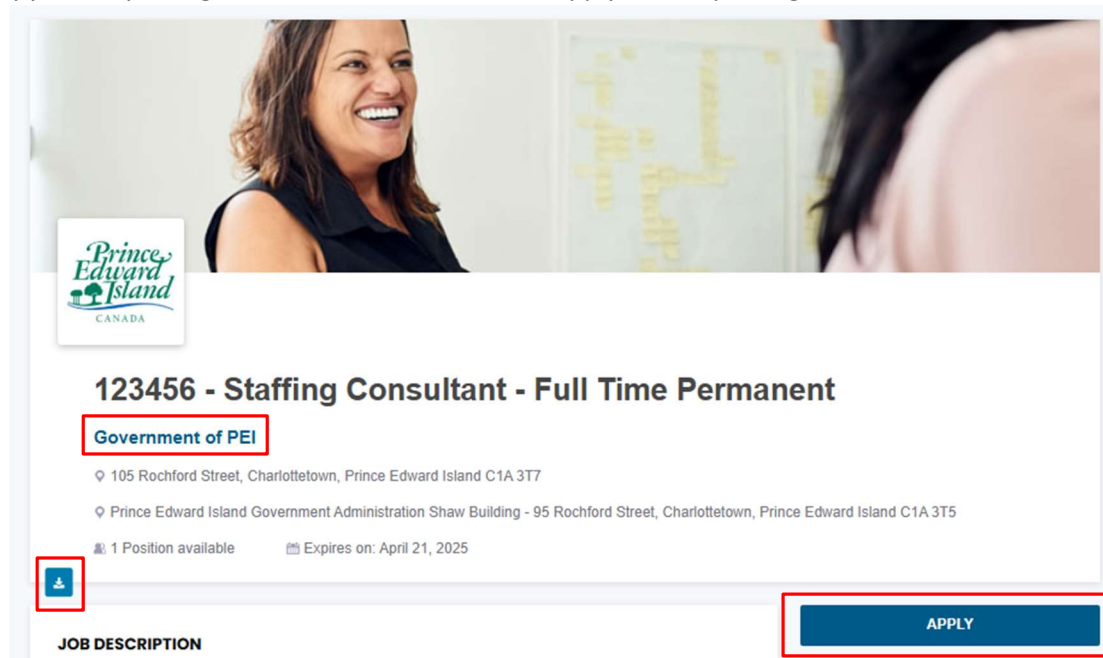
Prince Edward Island
CANADA

123456 - Staffing Consultant - Full Time Permanent

Government of PEI

105 Rochford Street, Charlottetown, Prince Edward Island C1A 3T7

Prince Edward Island Government Administration Shaw Building - 95 Rochford Street, Charlottetown, Prince Edward Island C1A 3T5

1 Position available

Expires on: April 21, 2025

APPLY

JOB DESCRIPTION